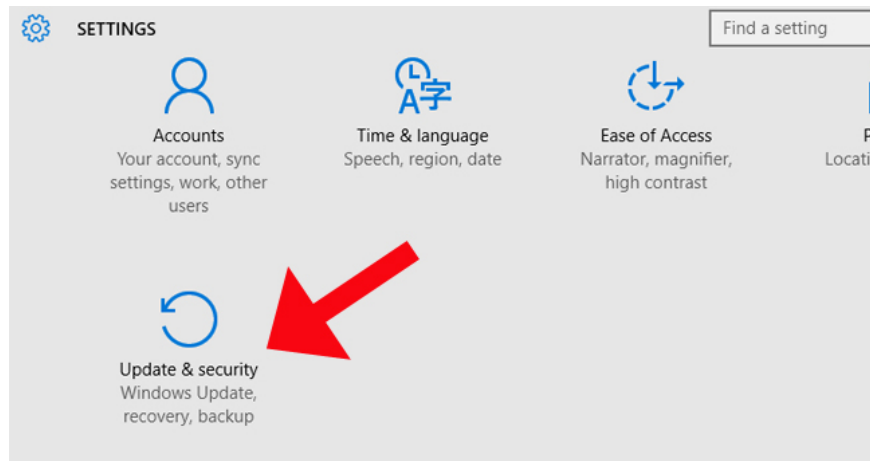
SETTINGS

Find a setting

Accounts
Your account, sync settings, work, other users

Time & language
Speech, region, date

Ease of Access
Narrator, magnifier, high contrast

P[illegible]
Locati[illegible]

Update & security
Windows Update, recovery, backup